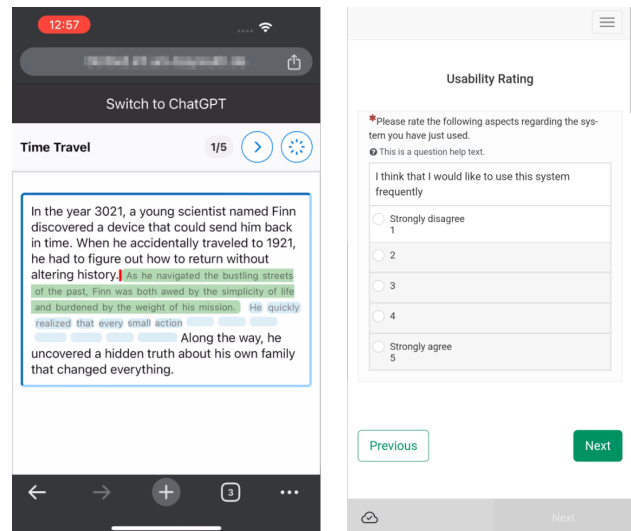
12:57

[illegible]

Switch to ChatGPT

Time Travel

1/5

In the year 3021, a young scientist named Finn discovered a device that could send him back in time. When he accidentally traveled to 1921, he had to figure out how to return without altering history. As he navigated the bustling streets of the past, Finn was both awed by the simplicity of life and burdened by the weight of his mission. He quickly realized that every small action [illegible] Along the way, he uncovered a hidden truth about his own family that changed everything.

3

Usability Rating

*Please rate the following aspects regarding the system you have just used.

This is a question help text.

I think that I would like to use this system frequently

Strongly disagree
1

2

3

4

Strongly agree
5

Previous

Next

Next